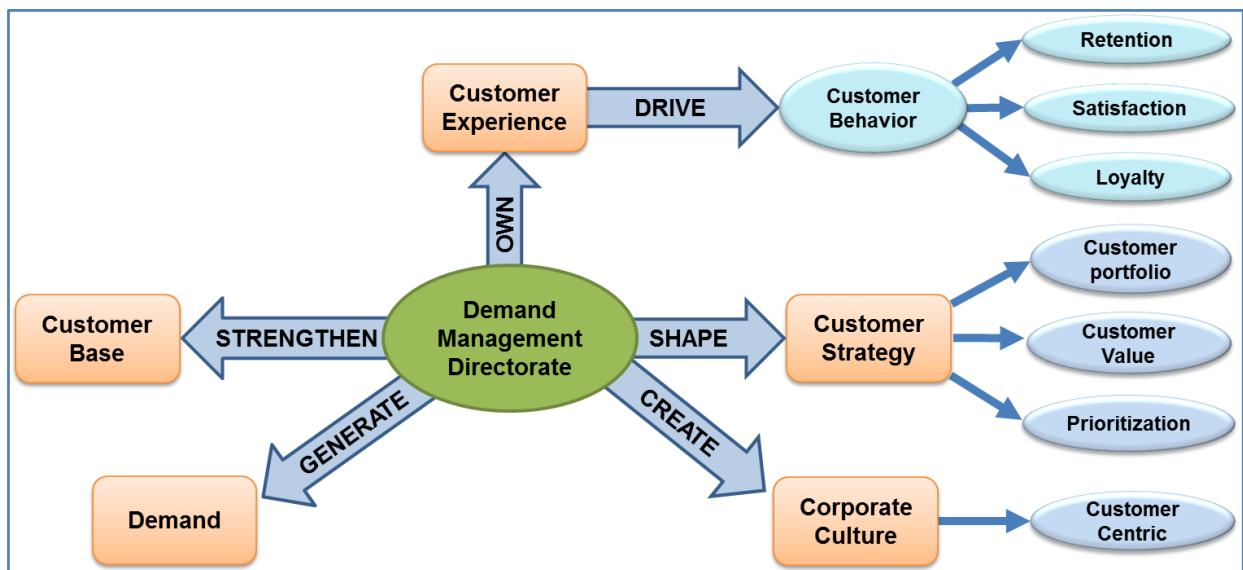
Customer Experience

DRIVE

Customer Behavior

Retention

Satisfaction

Loyalty

OWN

Customer Base

STRENGTHEN

Demand Management Directorate

SHAPE

Customer Strategy

Customer portfolio

Customer Value

Prioritization

GENERATE

CREATE

Demand

Corporate Culture

Customer Centric